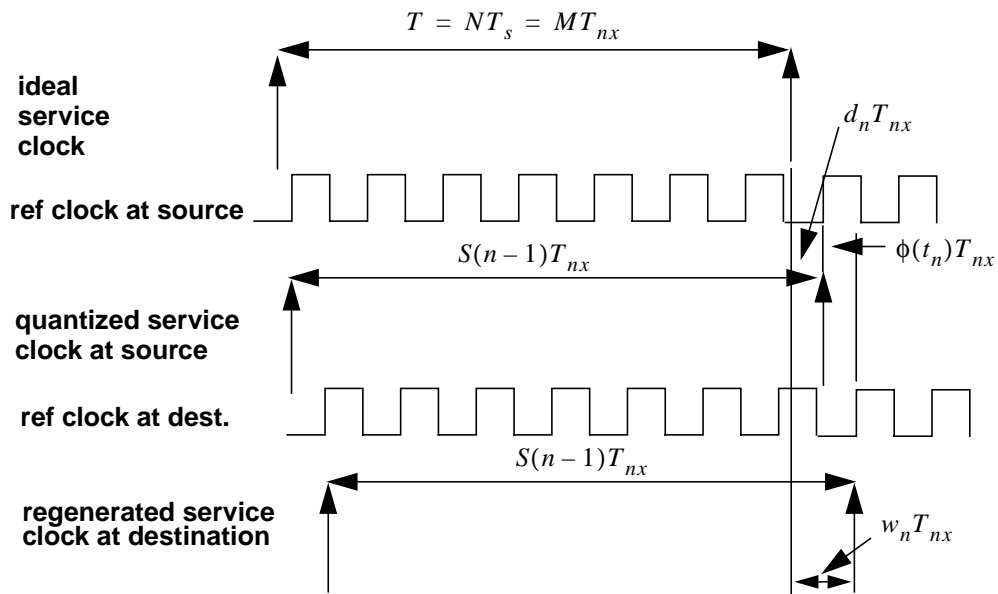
$T = NT_s = MT_{nx}$

ideal service clock

$d_n T_{nx}$

ref clock at source

$S(n-1)T_{nx}$

$\phi(t_n)T_{nx}$

quantized service clock at source

ref clock at dest.

$S(n-1)T_{nx}$

regenerated service clock at destination

$w_n T_{nx}$